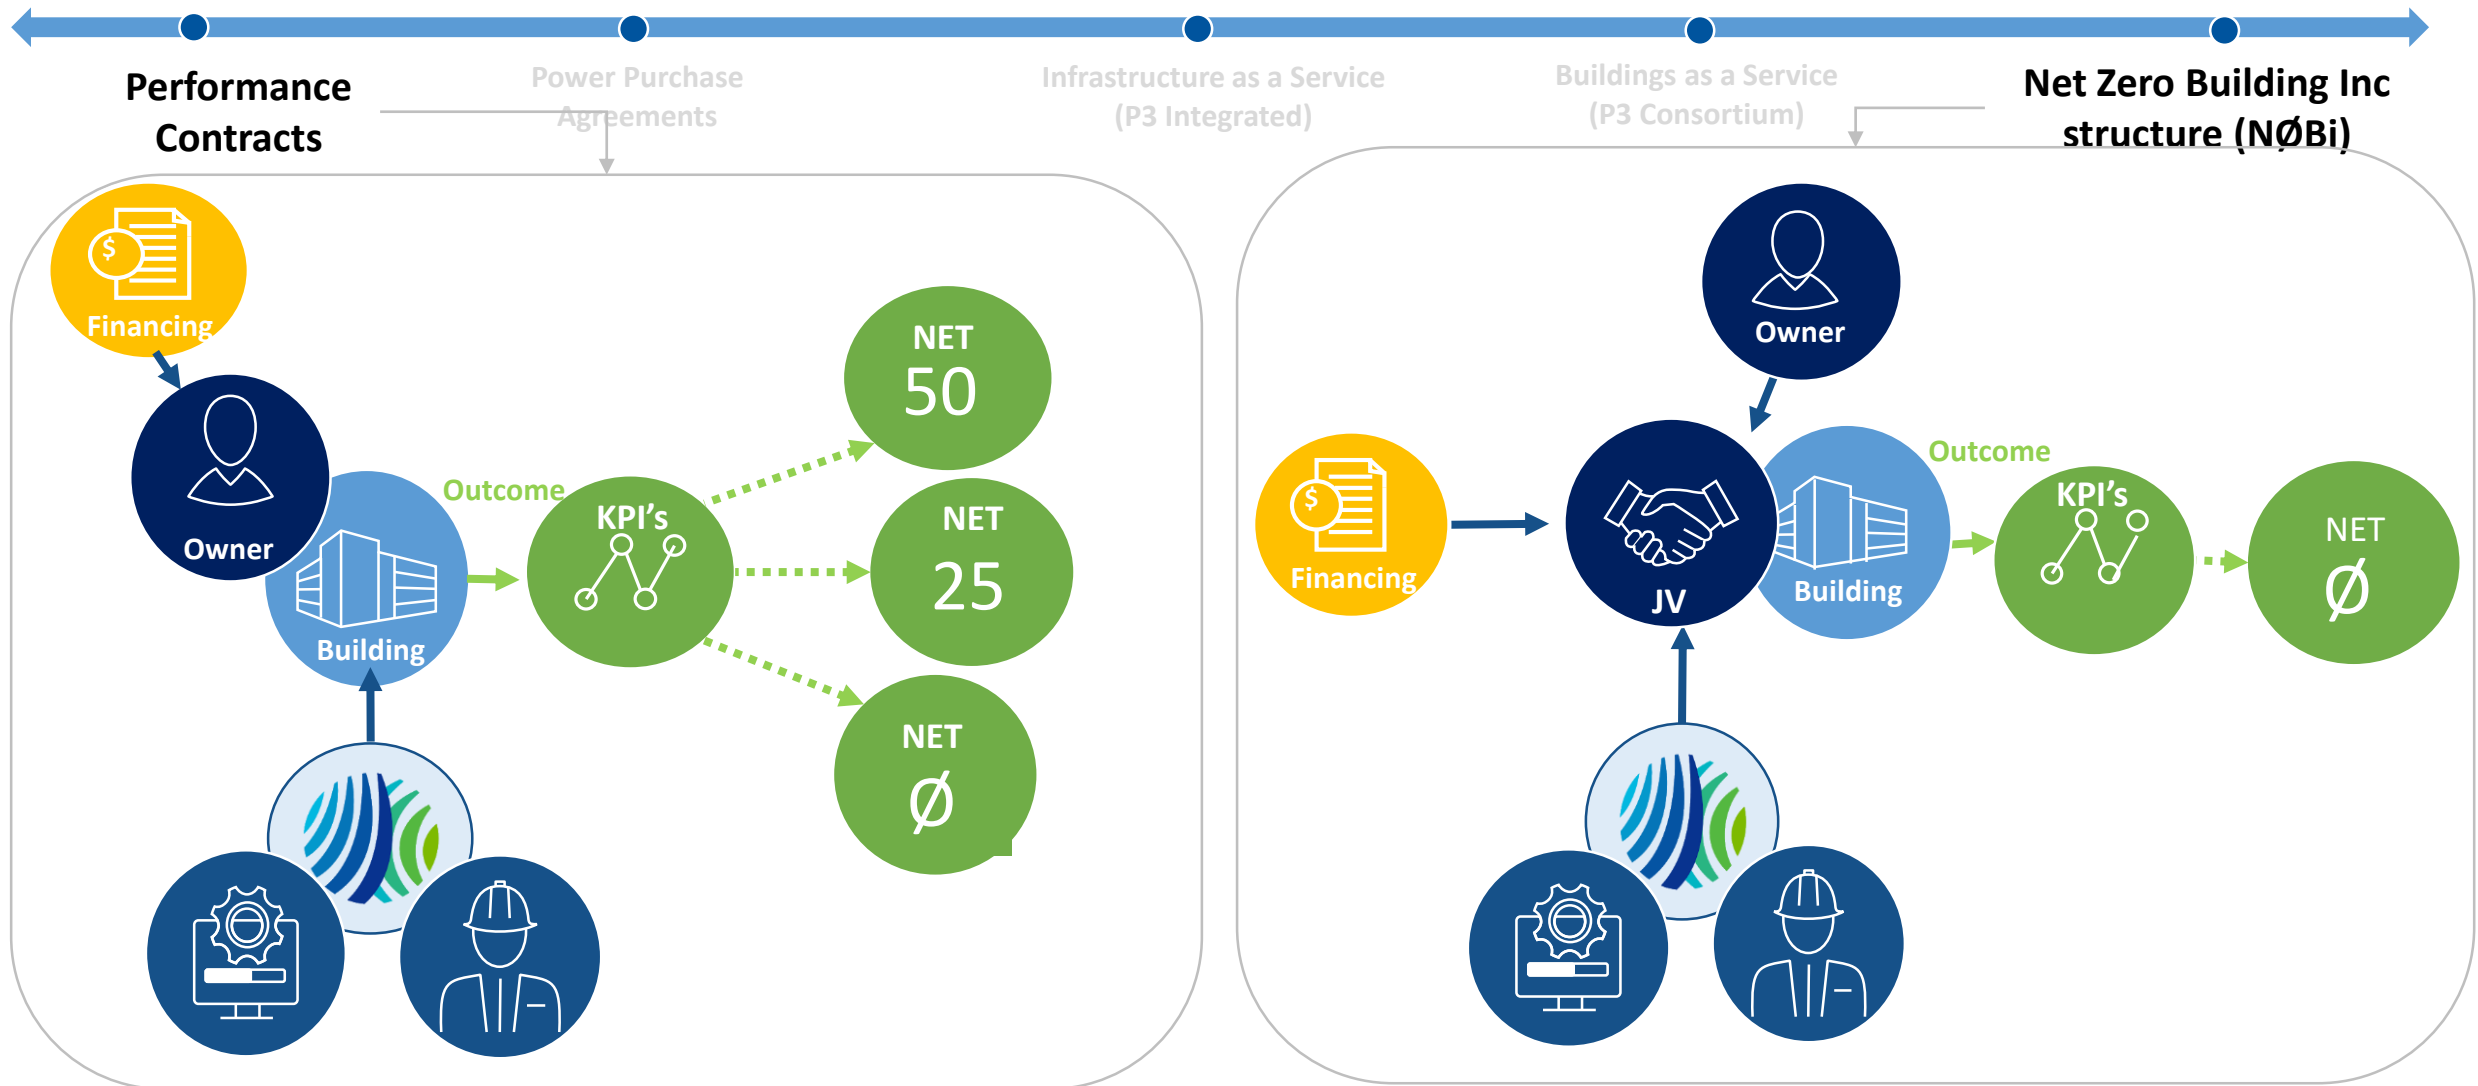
Performance Contracts

Power Purchase Agreements

Infrastructure as a Service (P3 Integrated)

Buildings as a Service (P3 Consortium)

Net Zero Building Inc structure (NØBi)

Financing

Owner

Building

Outcome

KPI's

NET 50

NET 25

NET Ø

Owner

Financing

JV

Building

Outcome

KPI's

NET Ø